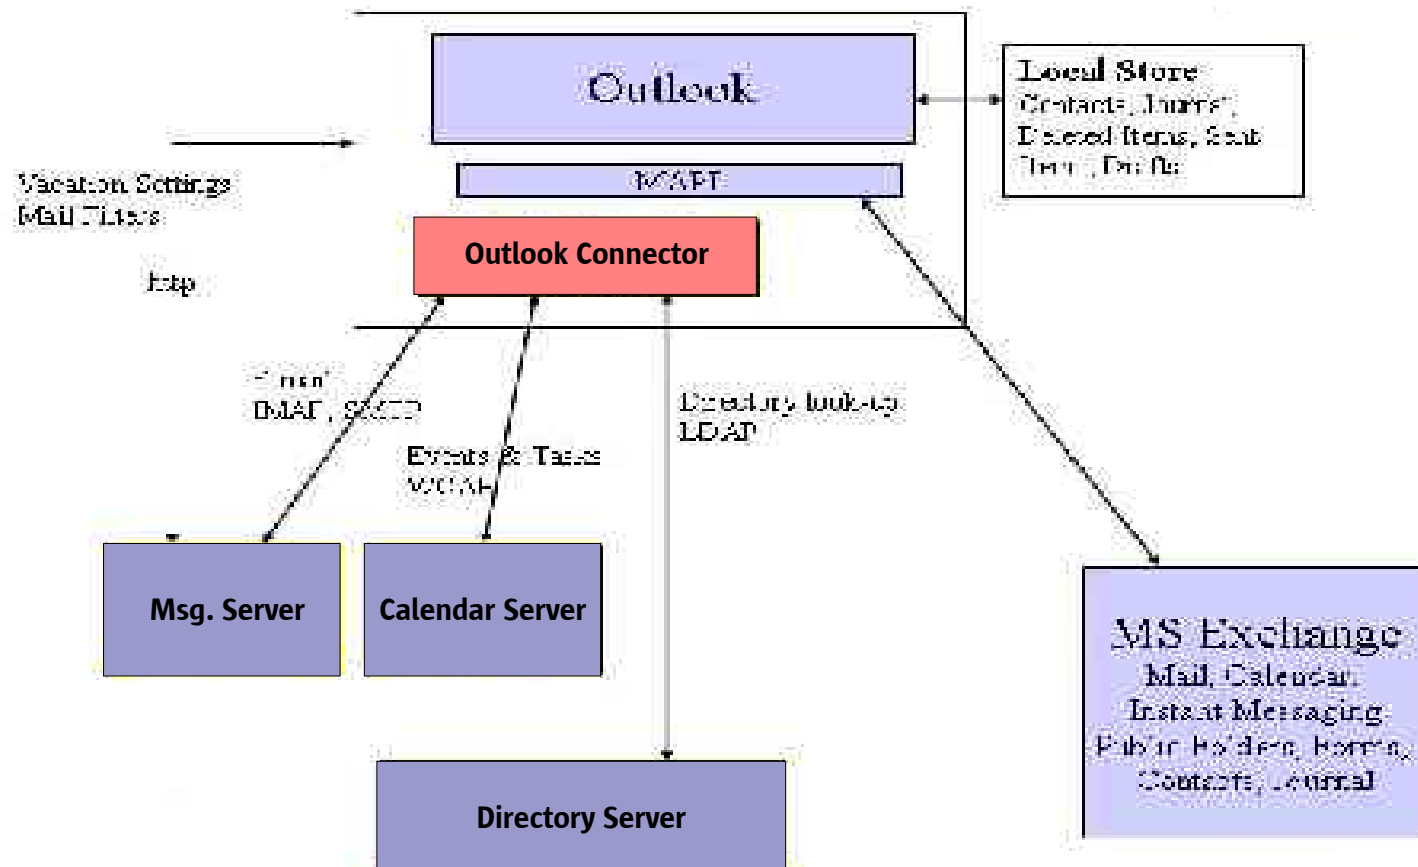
Outlook

Local Store
Contacts, Journal,
Deleted Items, Sent
Items, Profile

MAPI

Vacation Settings
Mail Filters

http

Outlook Connector

Email
IMAP, SMTP

Events & Tasks
WCAP

Directory look-up
LDAP

Msg. Server

Calendar Server

Directory Server

MS Exchange
Mail, Calendar,
Instant Messaging
Public Folders, Forms,
Contacts, Journal